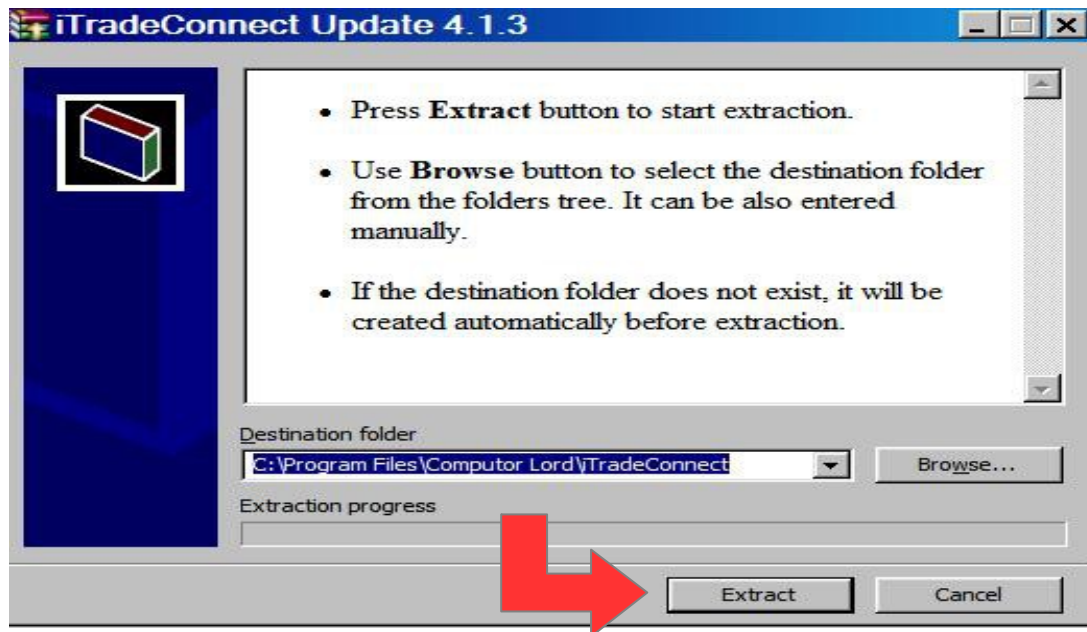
iTradeConnect Update 4.1.3

• Press **Extract** button to start extraction.

• Use **Browse** button to select the destination folder from the folders tree. It can be also entered manually.

• If the destination folder does not exist, it will be created automatically before extraction.

Destination folder

C:\Program Files\Computor Lord\iTradeConnect

Browse...

Extraction progress

Extract

Cancel